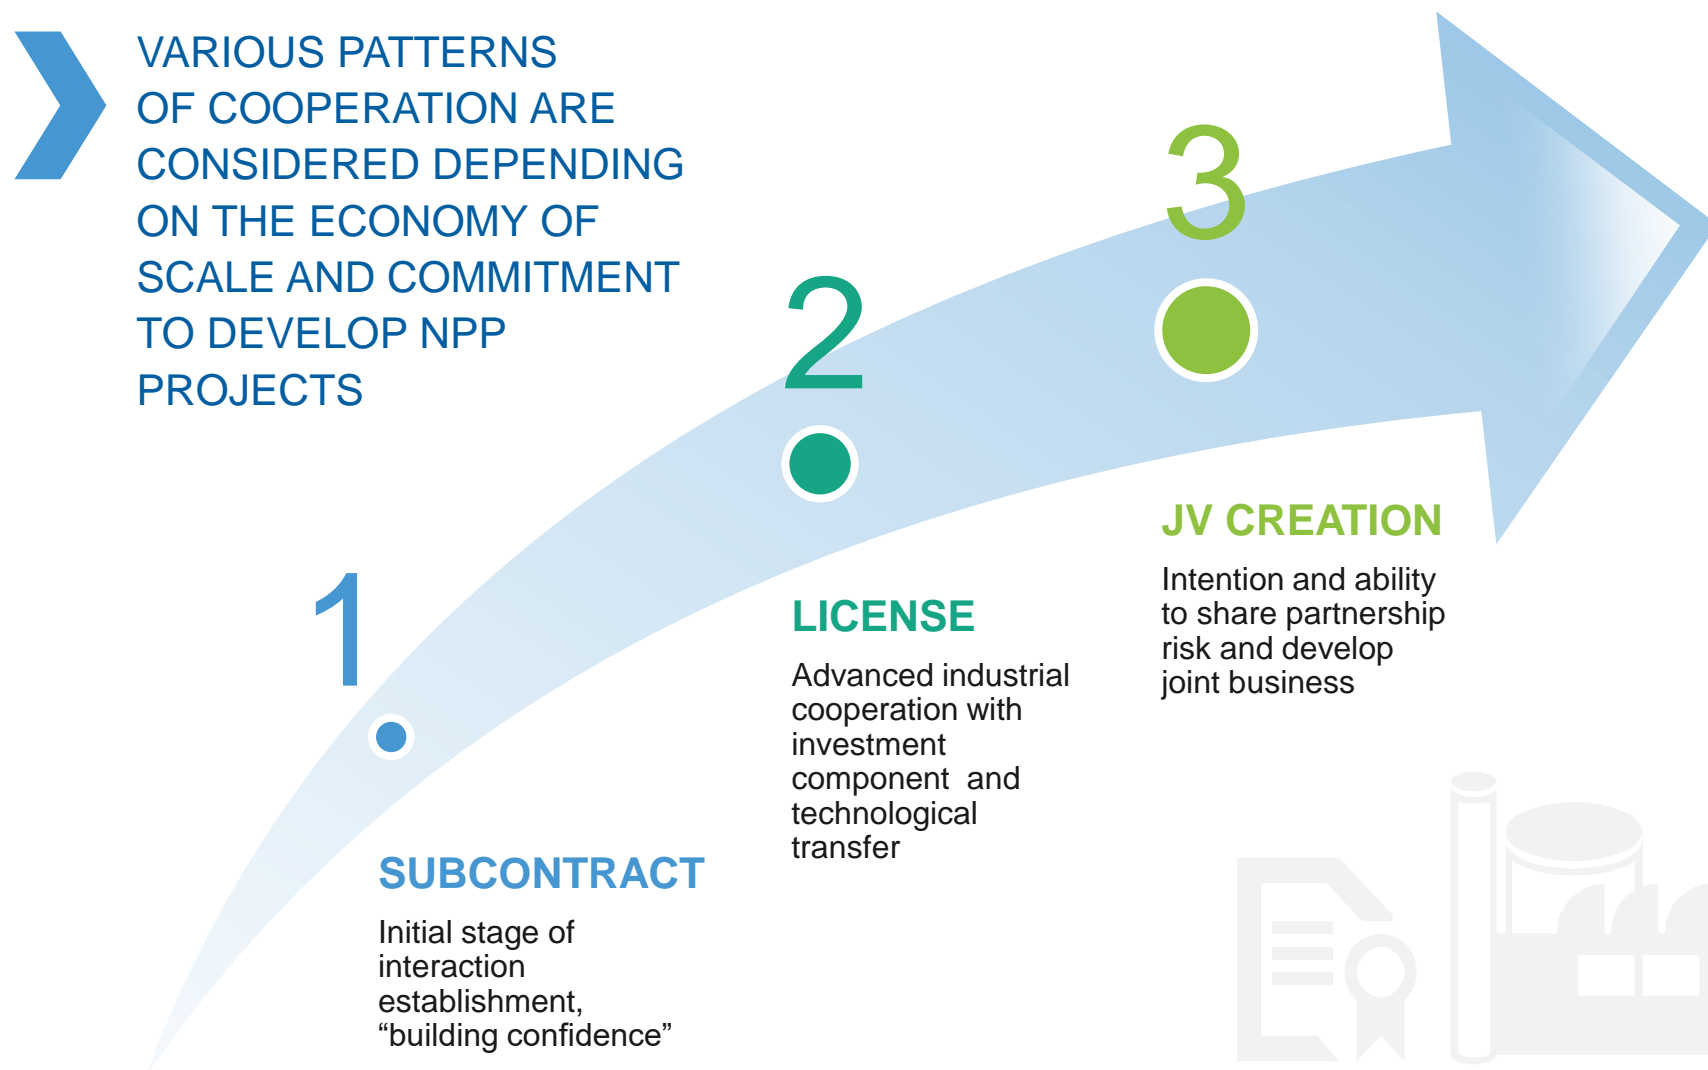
VARIOUS PATTERNS OF COOPERATION ARE CONSIDERED DEPENDING ON THE ECONOMY OF SCALE AND COMMITMENT TO DEVELOP NPP PROJECTS

3

2

JV CREATION

Intention and ability to share partnership risk and develop joint business

1

LICENSE

Advanced industrial cooperation with investment component and technological transfer

SUBCONTRACT

Initial stage of interaction establishment, “building confidence”